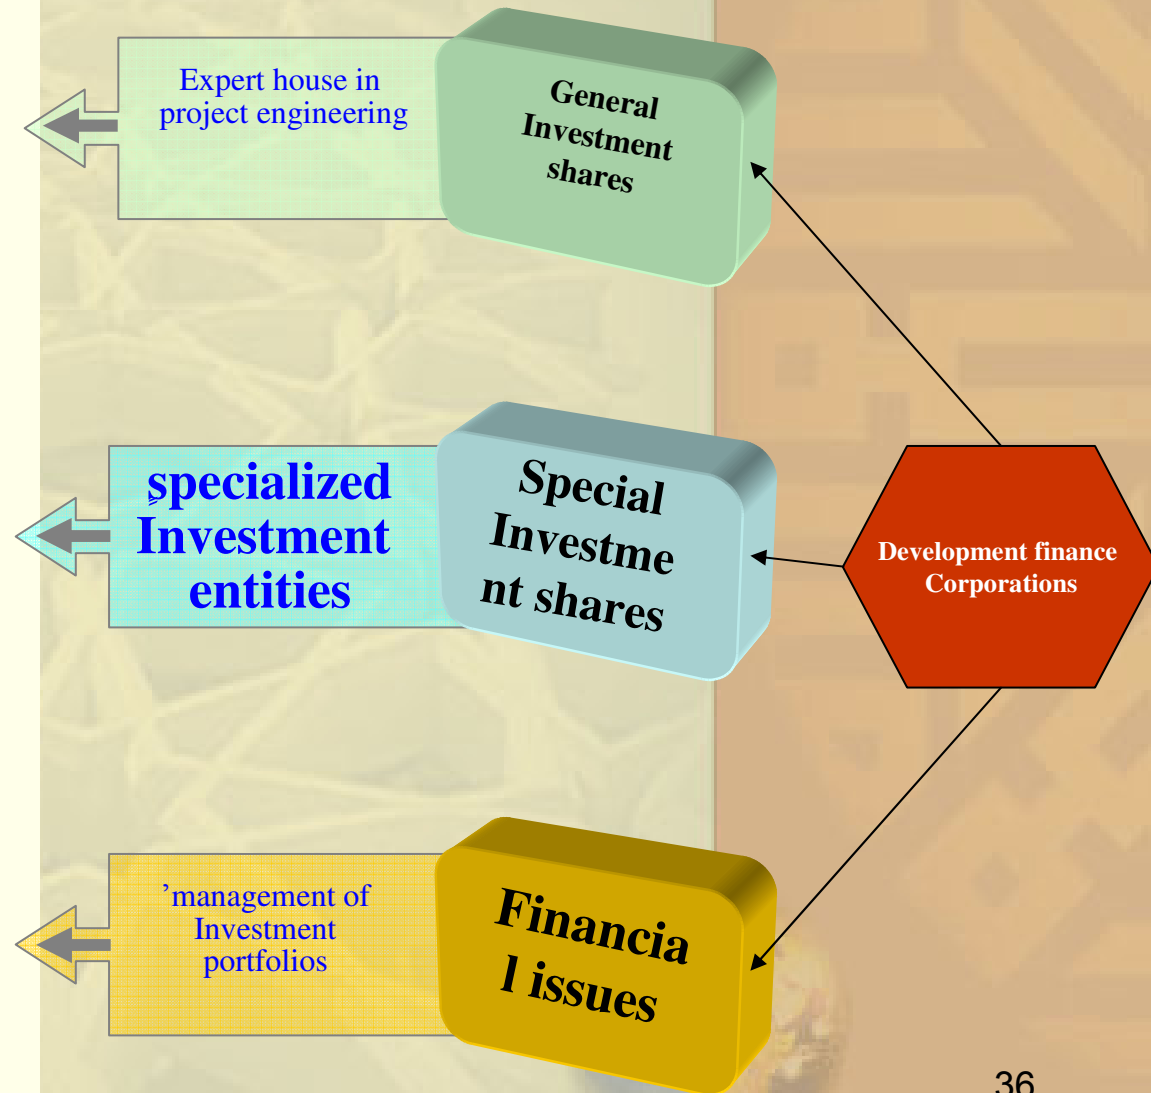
Expert house in project engineering

General Investment shares

specialized Investment entities

Special Investme nt shares

Development finance Corporations

’management of Investment portfolios

Financia l issues

36